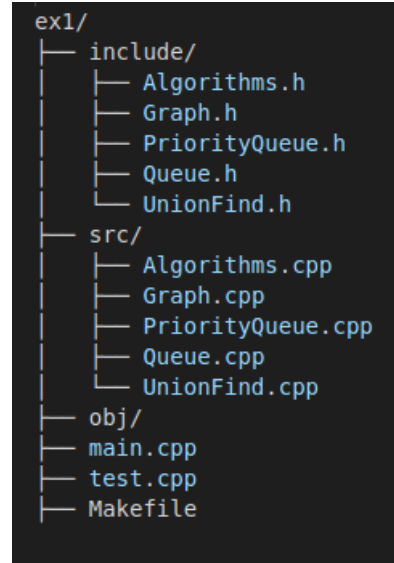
ex1/
├── include/
│   ├── Algorithms.h
│   ├── Graph.h
│   ├── PriorityQueue.h
│   ├── Queue.h
│   └── UnionFind.h
├── src/
│   ├── Algorithms.cpp
│   ├── Graph.cpp
│   ├── PriorityQueue.cpp
│   ├── Queue.cpp
│   └── UnionFind.cpp
├── obj/
├── main.cpp
├── test.cpp
├── Makefile